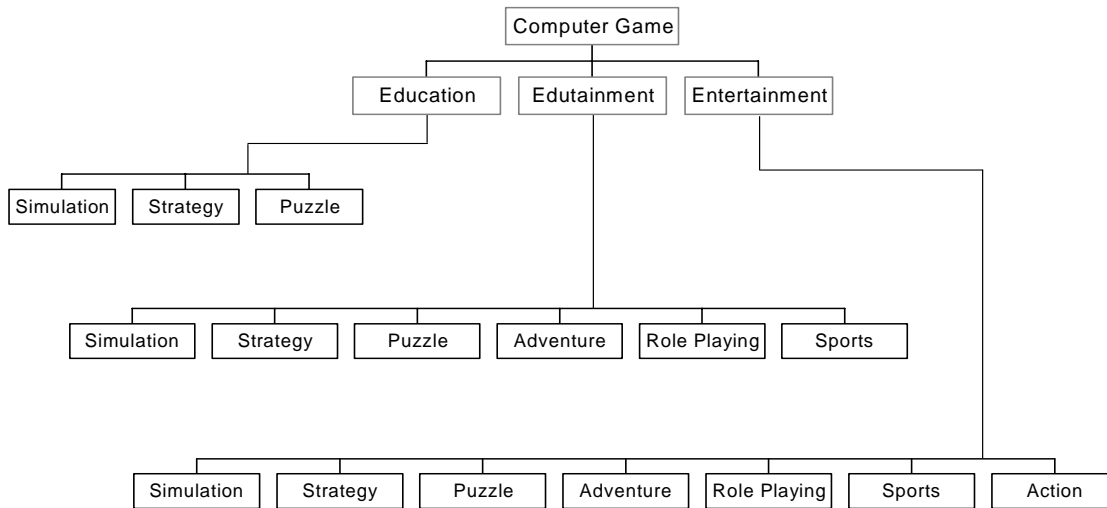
Computer Game

Education
Edutainment
Entertainment

Simulation
Strategy
Puzzle

Simulation
Strategy
Puzzle
Adventure
Role Playing
Sports

Simulation
Strategy
Puzzle
Adventure
Role Playing
Sports
Action